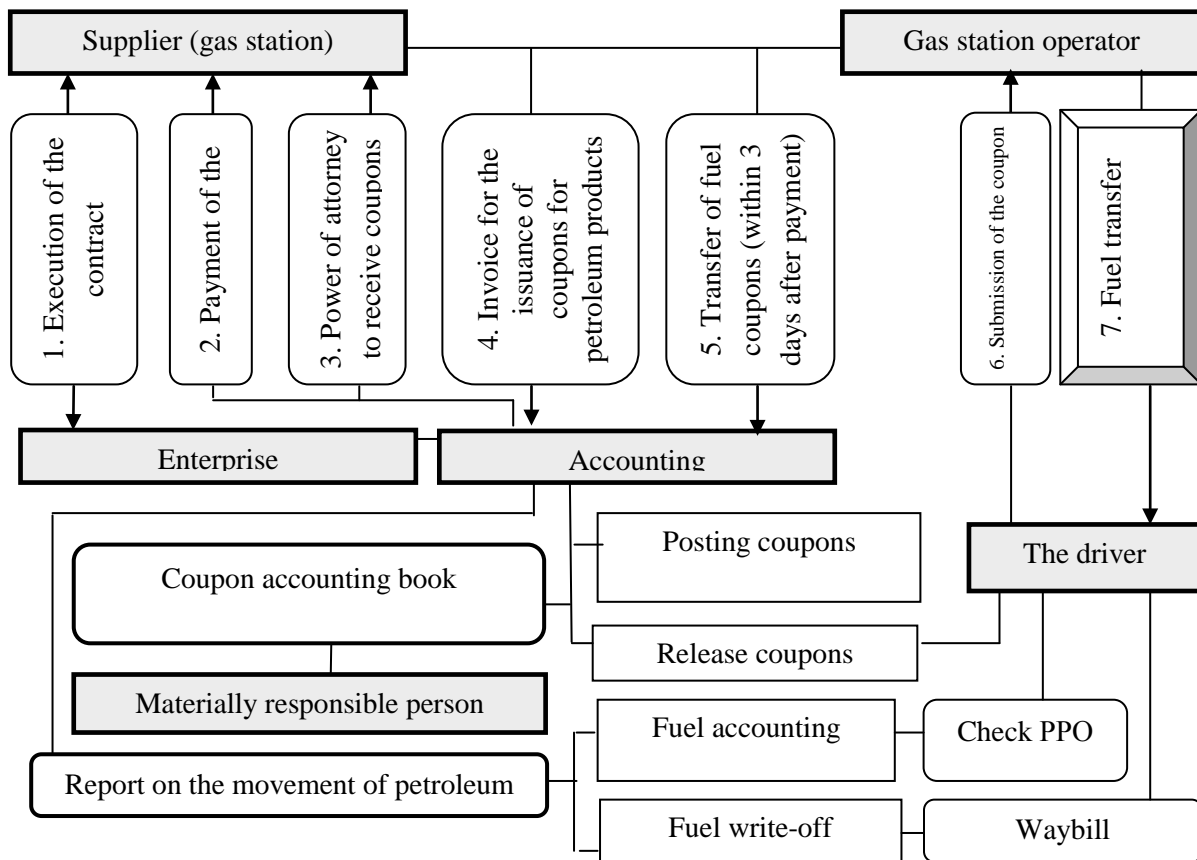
Supplier (gas station)

Gas station operator

1. Execution of the contract

2. Payment of the

3. Power of attorney to receive coupons

4. Invoice for the issuance of coupons for petroleum products

5. Transfer of fuel coupons (within 3 days after payment)

6. Submission of the coupon

7. Fuel transfer

Enterprise

Accounting

Posting coupons

The driver

Coupon accounting book

Release coupons

Materially responsible person

Fuel accounting

Check PPO

Report on the movement of petroleum

Fuel write-off

Waybill